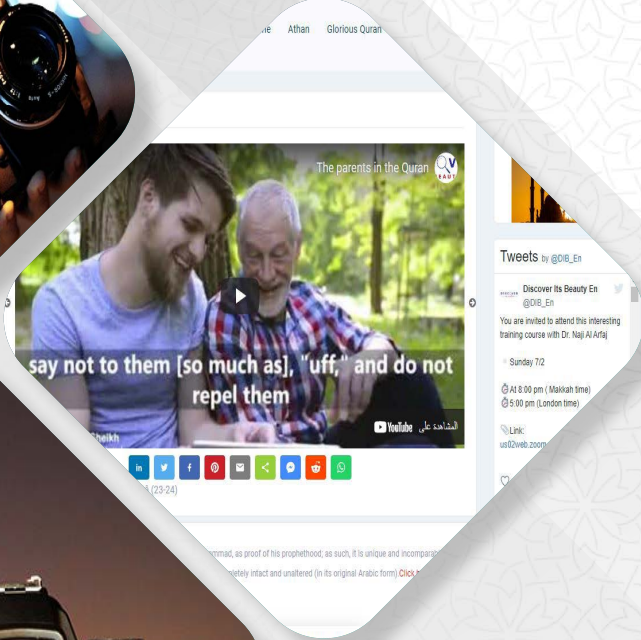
me Athan Glorious Quran

The parents in the Quran

say not to them [so much as], "uff," and do not repel them

Sheikh

YouTube المشاهدة على

(23-24)

Tweets by @DIB_En

Discover Its Beauty En
@DIB_En

You are invited to attend this interesting training course with Dr. Naji Al Arfaj

Sunday 7/2

At 8:00 pm ( Makkah time)
5:00 pm (London time)

Link:
us02web.zoom

mmad, as proof of his prophethood; as such, it is unique and incompara

etely intact and unaltered (in its original Arabic form) Click h